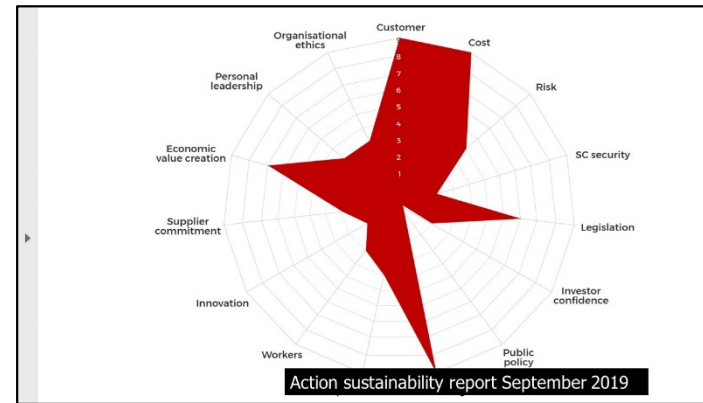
Customer
Cost
Risk
SC security
Legislation
Investor confidence
Public policy
Workers
Innovation
Supplier commitment
Economic value creation
Personal leadership
Organisational ethics
9
8
7
6
5
4
3
2
1
Action sustainability report September 2019